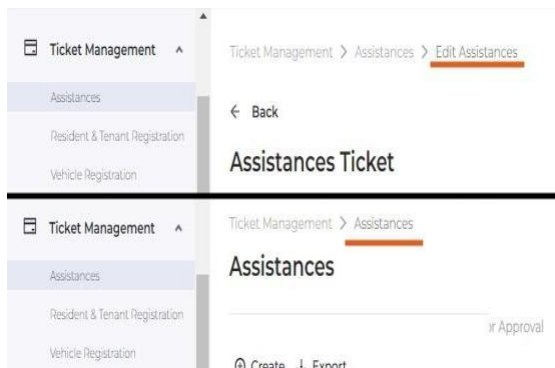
Ticket Management ^

Assistances

Resident & Tenant Registration

Vehicle Registration

Ticket Management > Assistances > Edit Assistances

← Back

Assistances Ticket

Ticket Management ^

Assistances

Resident & Tenant Registration

Vehicle Registration

Ticket Management > Assistances

Assistances

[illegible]r Approval

⊕ Create ↓ Export